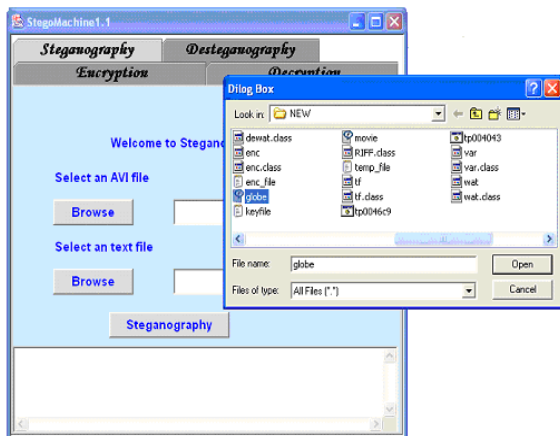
StegoMachine1.1

Steganography
Desteganography
Encryption
Decryption

Welcome to Stegano

Select an AVI file

Browse

Select an text file

Browse

Steganography

Dilog Box

Look in: NEW

dewat.class
enc
enc.class
enc_file
globe
keyfile
movie
RIFF.class
temp_file
tf
tf.class
tp0046c9
tp004043
var
var.class
wat
wat.class

File name: globe
Open
Files of type: All Files (*.*)
Cancel